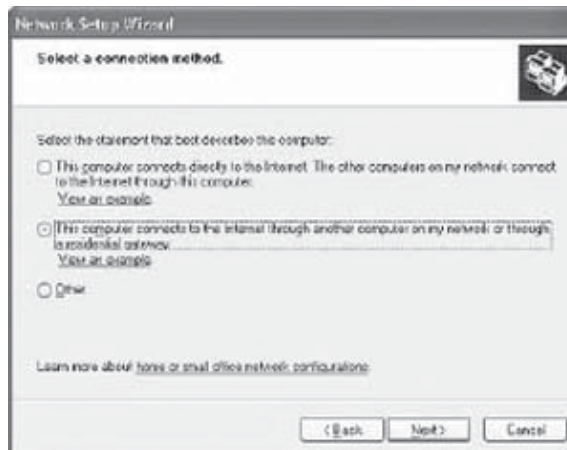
Network Setup Wizard

Select a connection method.

Select the statement that best describes the computer:

This computer connects directly to the Internet. The other computers on my network connect to the Internet through this computer.
View an example.

This computer connects to the Internet through another computer on my network or through a residential gateway.
View an example.

Other

Learn more about home or small office network configurations

< Back Next > Cancel